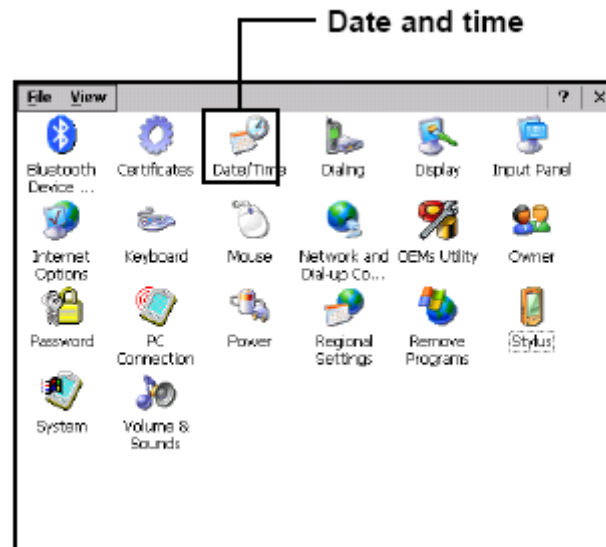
Date and time

File View ? X

Bluetooth Device ...
Certificates
Date/Time
Dialing
Display
Input Panel
Internet Options
Keyboard
Mouse
Network and Dial-up Co...
OEMs Utility
Owner
Password
PC Connection
Power
Regional Settings
Remove Programs
Stylus
System
Volume & Sounds